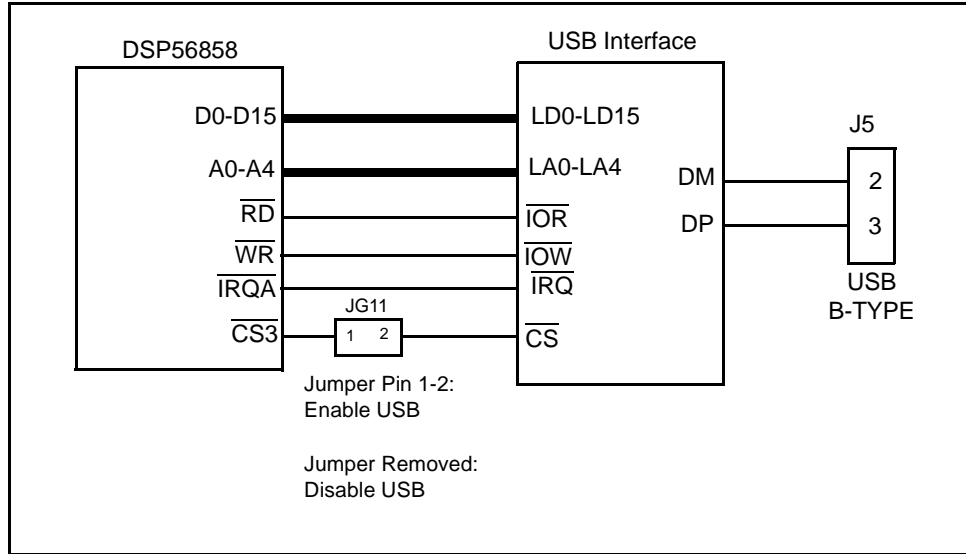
DSP56858

USB Interface

D0-D15

LD0-LD15

J5

A0-A4

LA0-LA4

DM

2

$\overline{RD}$

$\overline{IOR}$

DP

3

$\overline{WR}$

$\overline{IOW}$

USB

$\overline{IRQA}$

$\overline{IRQ}$

B-TYPE

JG11

$\overline{CS3}$

1 2

$\overline{CS}$

Jumper Pin 1-2:
Enable USB

Jumper Removed:
Disable USB